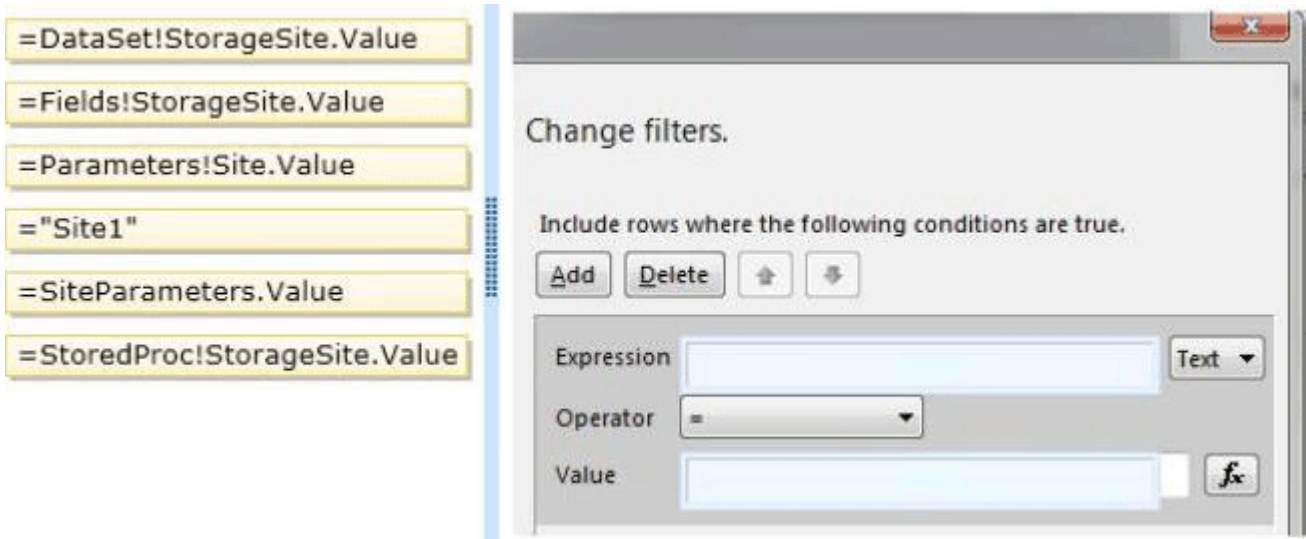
=DataSet!StorageSite.Value

=Fields!StorageSite.Value

=Parameters!Site.Value

="Site1"

=SiteParameters.Value

=StoredProc!StorageSite.Value

Change filters.

Include rows where the following conditions are true.

Add Delete

Expression Text

Operator =

Value $f_x$